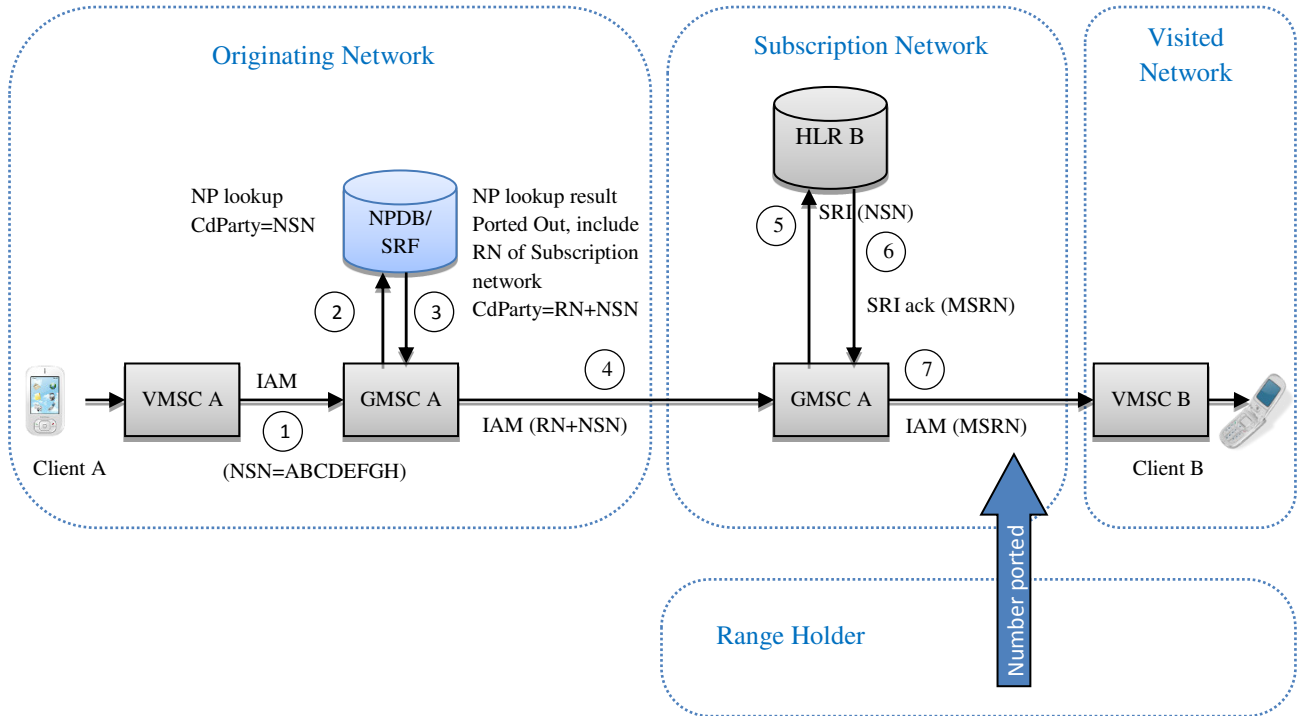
Originating Network

Subscription Network

Visited Network

HLR B

NP lookup
CdParty=NSN

NPDB/
SRF

NP lookup result
Ported Out, include RN of Subscription network
CdParty=RN+NSN

5

SRI (NSN)

6

SRI ack (MSRN)

2

3

4

7

VMSC A

IAM

GMSC A

GMSC A

VMSC B

1

IAM (RN+NSN)

IAM (MSRN)

Client A

(NSN=ABCDEFGH)

Client B

Range Holder

Number ported